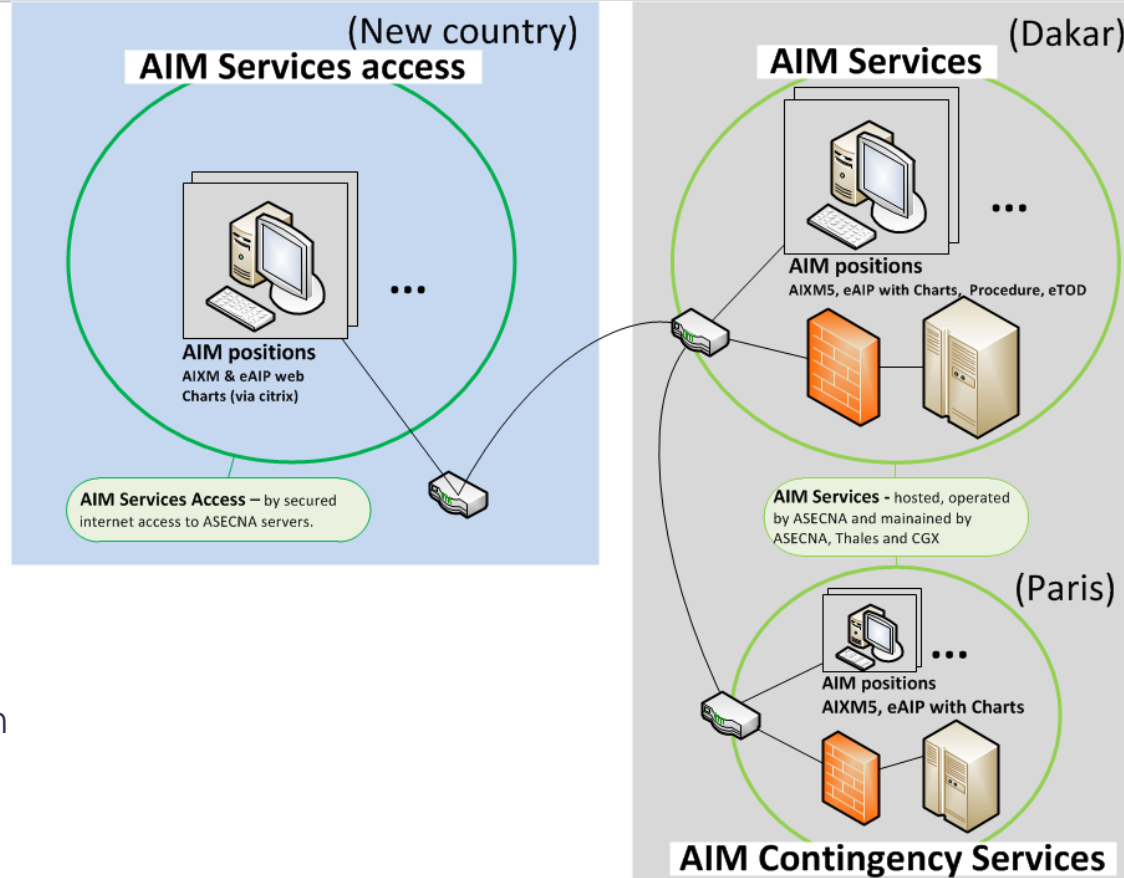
(New country)
AIM Services access

...

AIM positions
AIXM & eAIP web
Charts (via citrix)

AIM Services Access – by secured internet access to ASECNA servers.

(Dakar)
AIM Services

...

AIM positions
AIXM5, eAIP with Charts, Procedure, eTOD

AIM Services - hosted, operated by ASECNA and mainained by ASECNA, Thales and CGX

(Paris)

...

AIM positions
AIXM5, eAIP with Charts

AIM Contingency Services

n